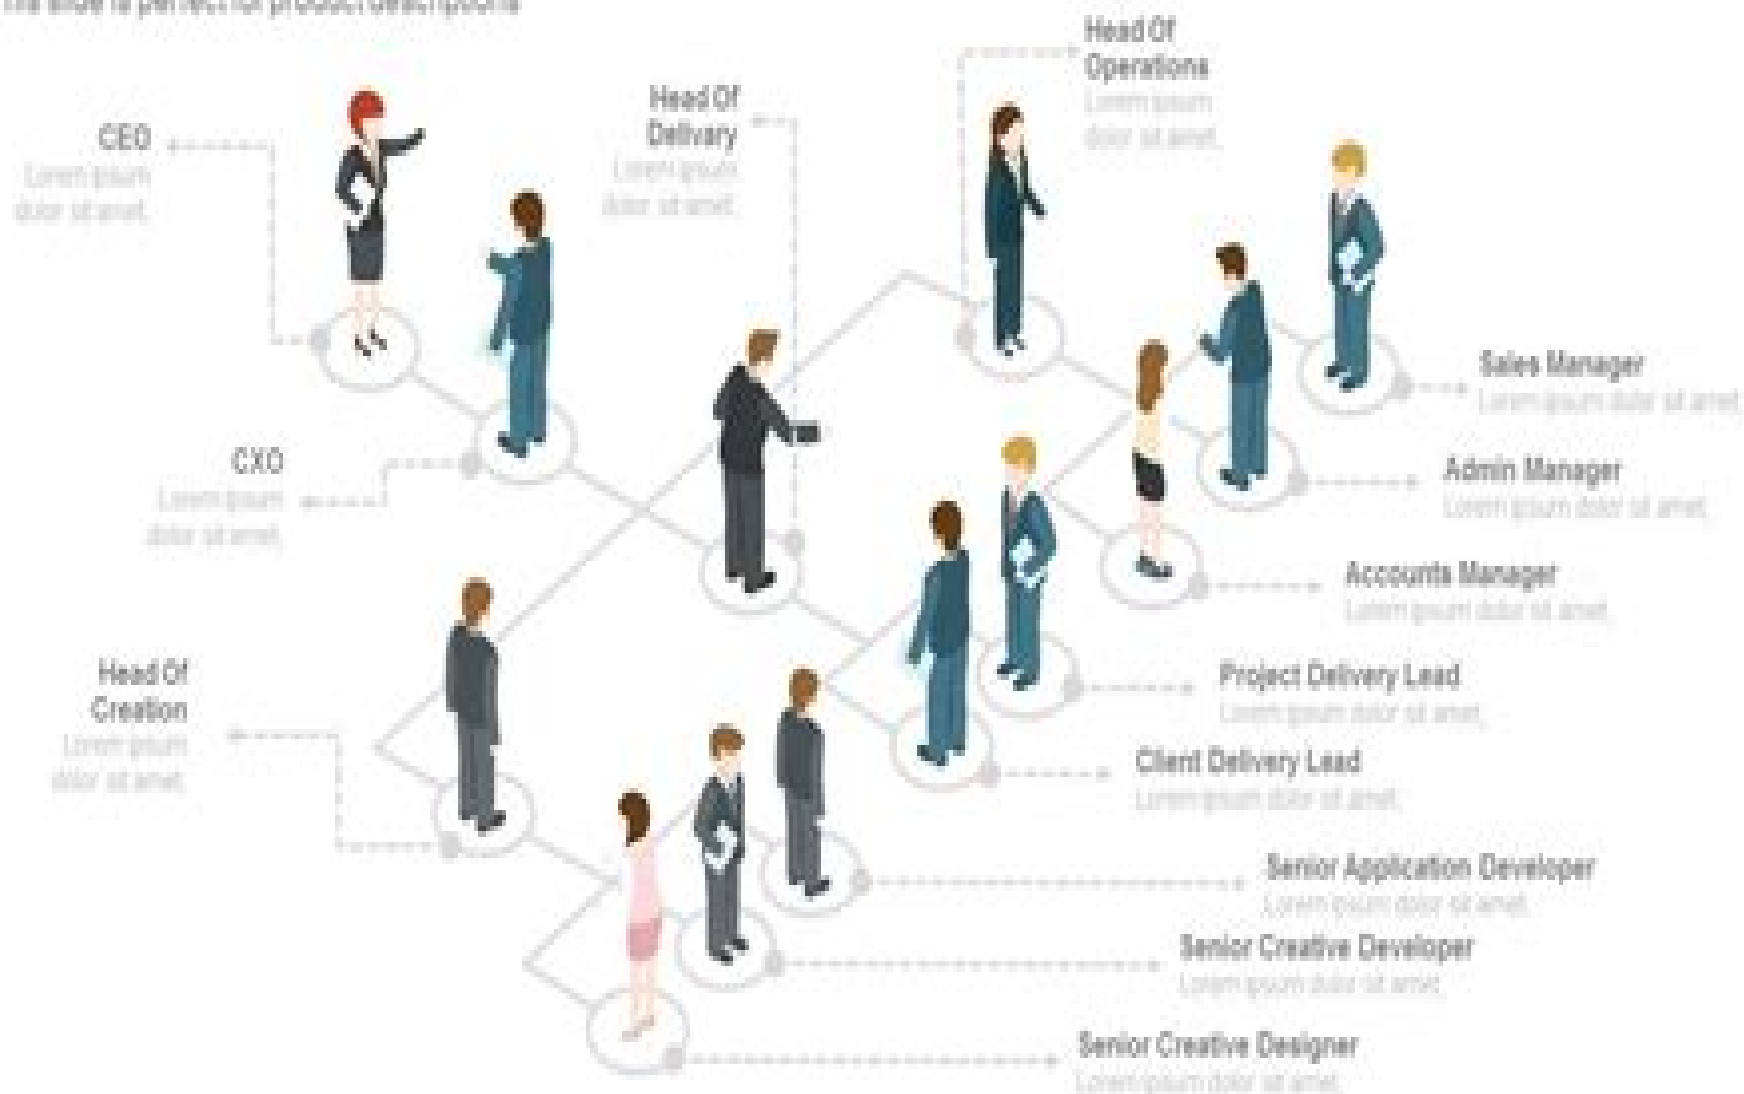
This slide is perfect for product descriptions

CEO
Lorem ipsum dolor sit amet.

Head Of Delivary
Lorem ipsum dolor sit amet.

Head Of Operations
Lorem ipsum dolor sit amet.

Sales Manager
Lorem ipsum dolor sit amet.

CXO
Lorem ipsum dolor sit amet.

Admin Manager
Lorem ipsum dolor sit amet.

Accounts Manager
Lorem ipsum dolor sit amet.

Project Delivery Lead
Lorem ipsum dolor sit amet.

Head Of Creation
Lorem ipsum dolor sit amet.

Client Delivery Lead
Lorem ipsum dolor sit amet.

Senior Application Developer
Lorem ipsum dolor sit amet.

Senior Creative Developer
Lorem ipsum dolor sit amet.

Senior Creative Designer
Lorem ipsum dolor sit amet.